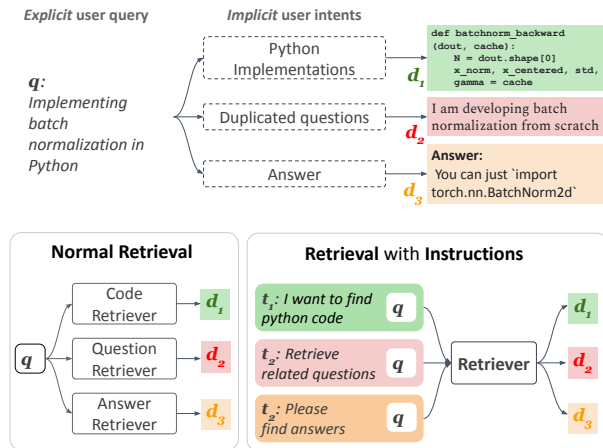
Explicit user query

Implicit user intents

$q$: Implementing batch normalization in Python

Python Implementations

Duplicated questions

Answer

def batchnorm_backward (dout, cache):
    N = dout.shape[0]
    x_norm, x_centered, std, gamma = cache

$d_1$

I am developing batch normalization from scratch

$d_2$

Answer:
You can just `import torch.nn.BatchNorm2d`

$d_3$

Normal Retrieval

$q$

Code Retriever

Question Retriever

Answer Retriever

$d_1$

$d_2$

$d_3$

Retrieval with Instructions

$t_1$: I want to find python code

$q$

$t_2$: Retrieve related questions

$q$

$t_2$: Please find answers

$q$

Retriever

$d_1$

$d_2$

$d_3$